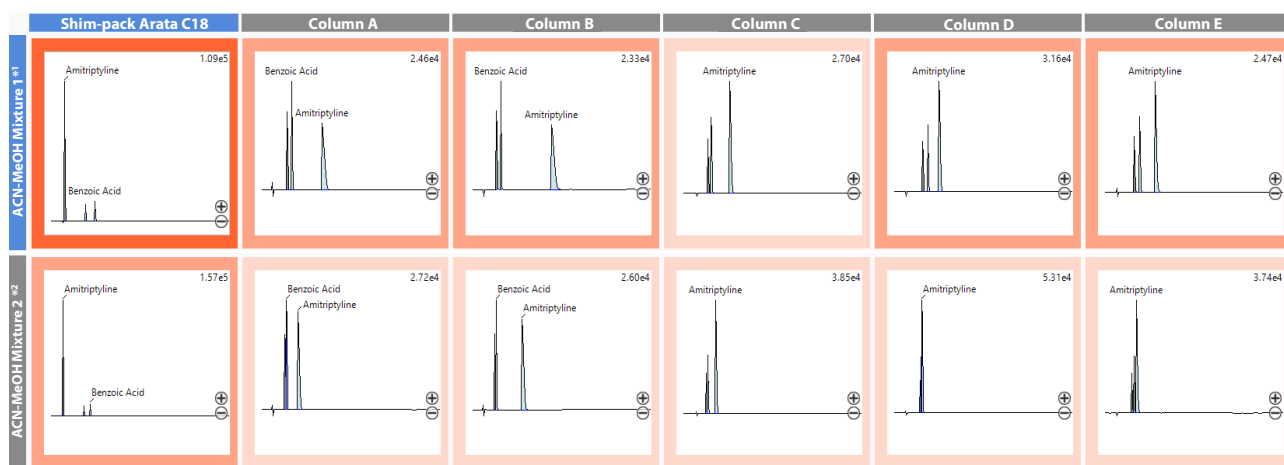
Shim-pack Arata C18

Column A

Column B

Column C

Column D

Column E

ACN-MeOH Mixture 1 *1

1.09e5
Amitriptyline
Benzoic Acid

2.46e4
Benzoic Acid
Amitriptyline

2.33e4
Benzoic Acid
Amitriptyline

2.70e4
Amitriptyline

3.16e4
Amitriptyline

2.47e4
Amitriptyline

ACN-MeOH Mixture 2 *2

1.57e5
Amitriptyline
Benzoic Acid

2.72e4
Benzoic Acid
Amitriptyline

2.60e4
Benzoic Acid
Amitriptyline

3.85e4
Amitriptyline

5.31e4
Amitriptyline

3.74e4
Amitriptyline